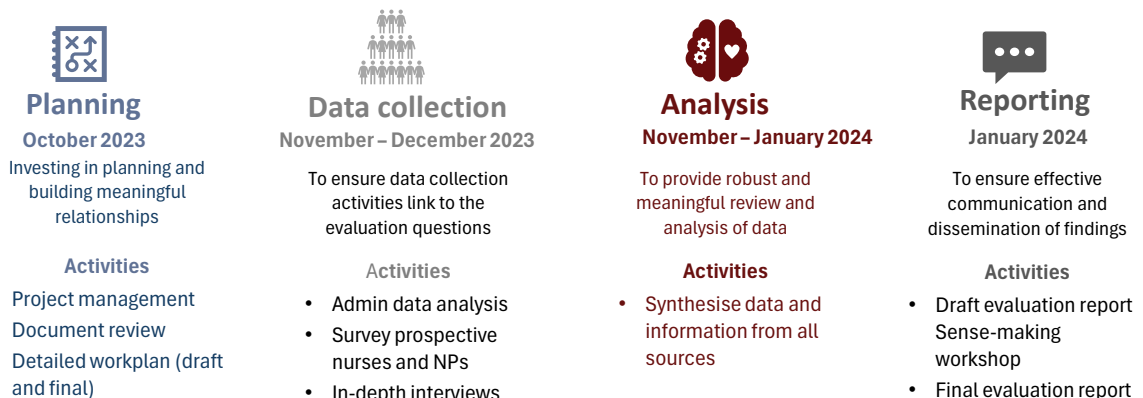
Planning
October 2023
Investing in planning and building meaningful relationships

Activities
Project management
Document review
Detailed workplan (draft and final)

Data collection
November – December 2023
To ensure data collection activities link to the evaluation questions

Activities
• Admin data analysis
• Survey prospective nurses and NPs
• In-depth interviews

Analysis
November – January 2024
To provide robust and meaningful review and analysis of data

Activities
• Synthesise data and information from all sources

Reporting
January 2024
To ensure effective communication and dissemination of findings

Activities
• Draft evaluation report Sense-making workshop
• Final evaluation report